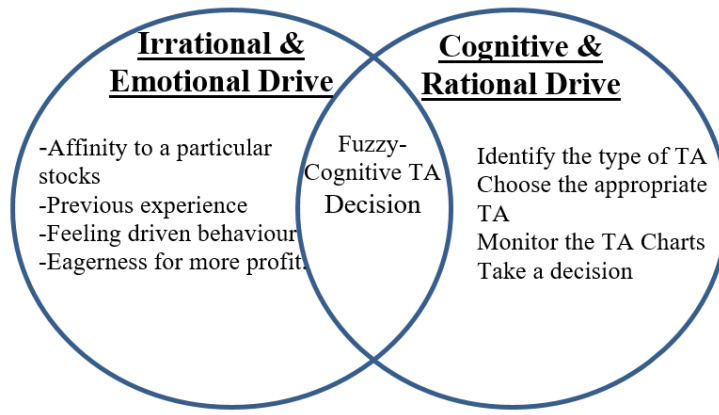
Irrational & Emotional Drive

-Affinity to a particular stocks
-Previous experience
-Feeling driven behaviour
-Eagerness for more profit.

Fuzzy-Cognitive TA Decision

Cognitive & Rational Drive

Identify the type of TA
Choose the appropriate TA
Monitor the TA Charts
Take a decision